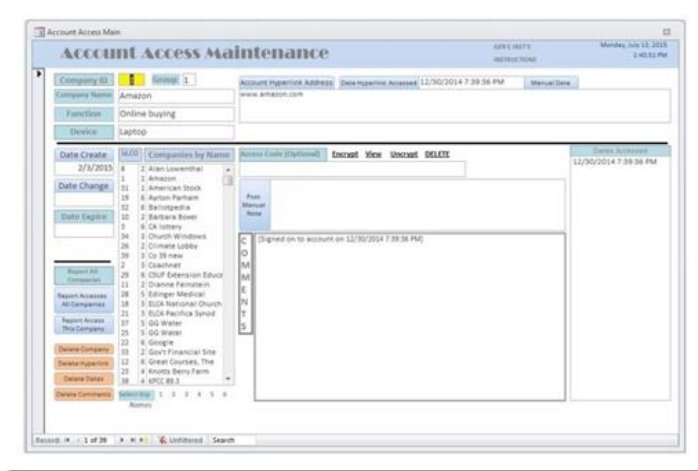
Account Access Main

Account Access Maintenance

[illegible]
INSTRUCTIONS

Monday, July 13, 2015
1:40:51 PM

Company ID 1 Group 1

Company Name Amazon

Function Online buying

Device Laptop

Account Hyperlink Address Date Hyperlink Accessed 12/30/2014 7:39:36 PM Manual Date

www.amazon.com

Date Create 2/3/2015

Date Change

Date Expire

Report All Companies

Report Accesses All Companies

Report Access This Company

Delete Company

Delete Hyperlink

Delete Dates

Delete Comments

| ID | G | Companies by Name |
|---|---|---|
| 8 | 2 | Alan Lowenthal |
| 1 | 1 | Amazon |
| 31 | 1 | American Stock |
| 19 | 6 | Ayrton Parham |
| 32 | 6 | Ballotpedia |
| 10 | 2 | Barbara Boxer |
| 9 | 6 | CA lottery |
| 34 | 5 | Church Windows |
| 26 | 2 | Climate Lobby |
| 39 | 3 | Co 39 new |
| 2 | 1 | Coachnet |
| 29 | 6 | CSUF Extension Educa |
| 11 | 2 | Dianne Feinstein |
| 28 | 5 | Edinger Medical |
| 18 | 5 | ELCA National Church |
| 21 | 5 | ELCA Pacifica Synod |
| 37 | 5 | GG Water |
| 35 | 5 | GG Water |
| 4 | 6 | Google |
| 33 | 2 | Gov't Financial Site |
| 12 | 6 | Great Courses, The |
| 23 | 4 | Knotts Berry Farm |
| 38 | 4 | KPCC 89.3 |

Select Grp 1 2 3 4 5 6
Names

Access Code (Optional) Encrypt View Unecrypt DELETE

Post Manual Note

COMMENTS

[Signed on to account on 12/30/2014 7:39:36 PM]

Dates Accessed
12/30/2014 7:39:36 PM

Record: 1 of 39 Unfiltered Search